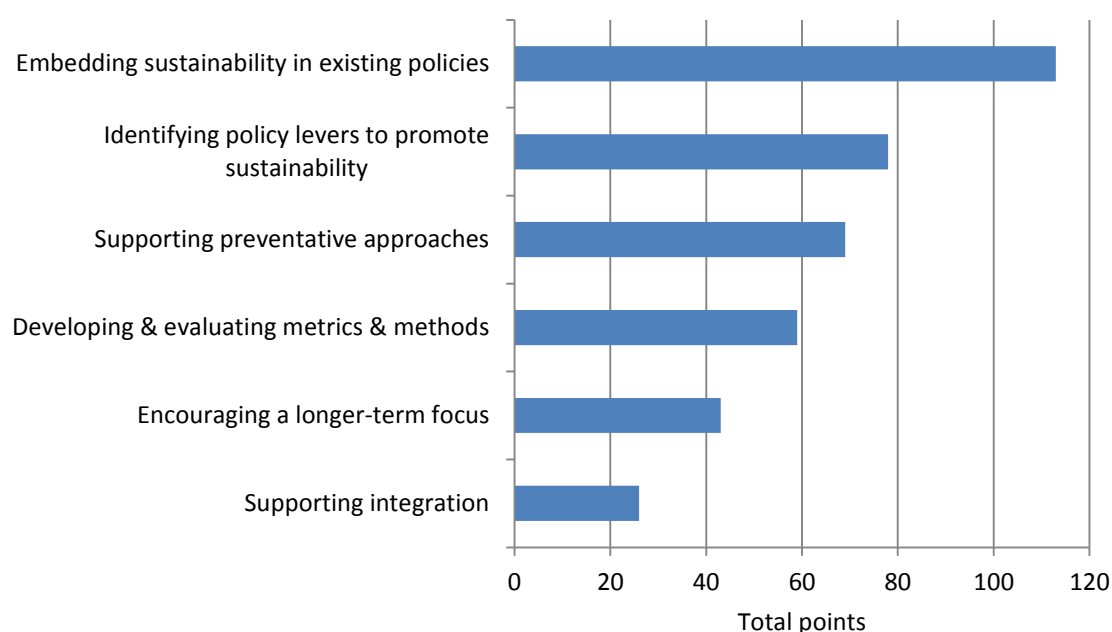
Embedding sustainability in existing policies

Identifying policy levers to promote sustainability

Supporting preventative approaches

Developing & evaluating metrics & methods

Encouraging a longer-term focus

Supporting integration

0
20
40
60
80
100
120

Total points